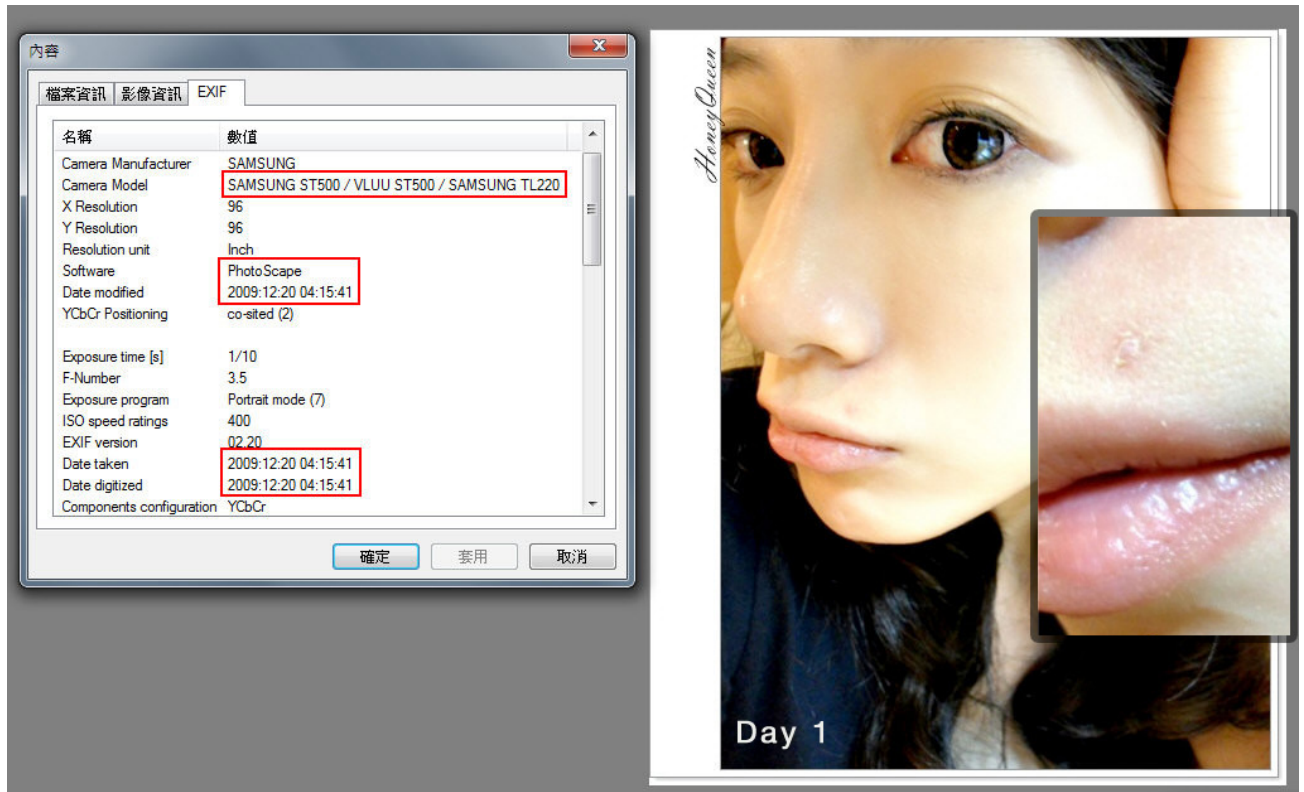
內容

檔案資訊 | 影像資訊 | EXIF

| 名稱 | 數值 |
|---|---|
| Camera Manufacturer | SAMSUNG |
| Camera Model | SAMSUNG ST500 / VLUU ST500 / SAMSUNG TL220 |
| X Resolution | 96 |
| Y Resolution | 96 |
| Resolution unit | Inch |
| Software | PhotoScape |
| Date modified | 2009:12:20 04:15:41 |
| YCbCr Positioning | co-sited (2) |
| Exposure time [s] | 1/10 |
| F-Number | 3.5 |
| Exposure program | Portrait mode (7) |
| ISO speed ratings | 400 |
| EXIF version | 02.20 |
| Date taken | 2009:12:20 04:15:41 |
| Date digitized | 2009:12:20 04:15:41 |
| Components configuration | YCbCr |

確定 套用 取消

HoneyQueen

Day 1